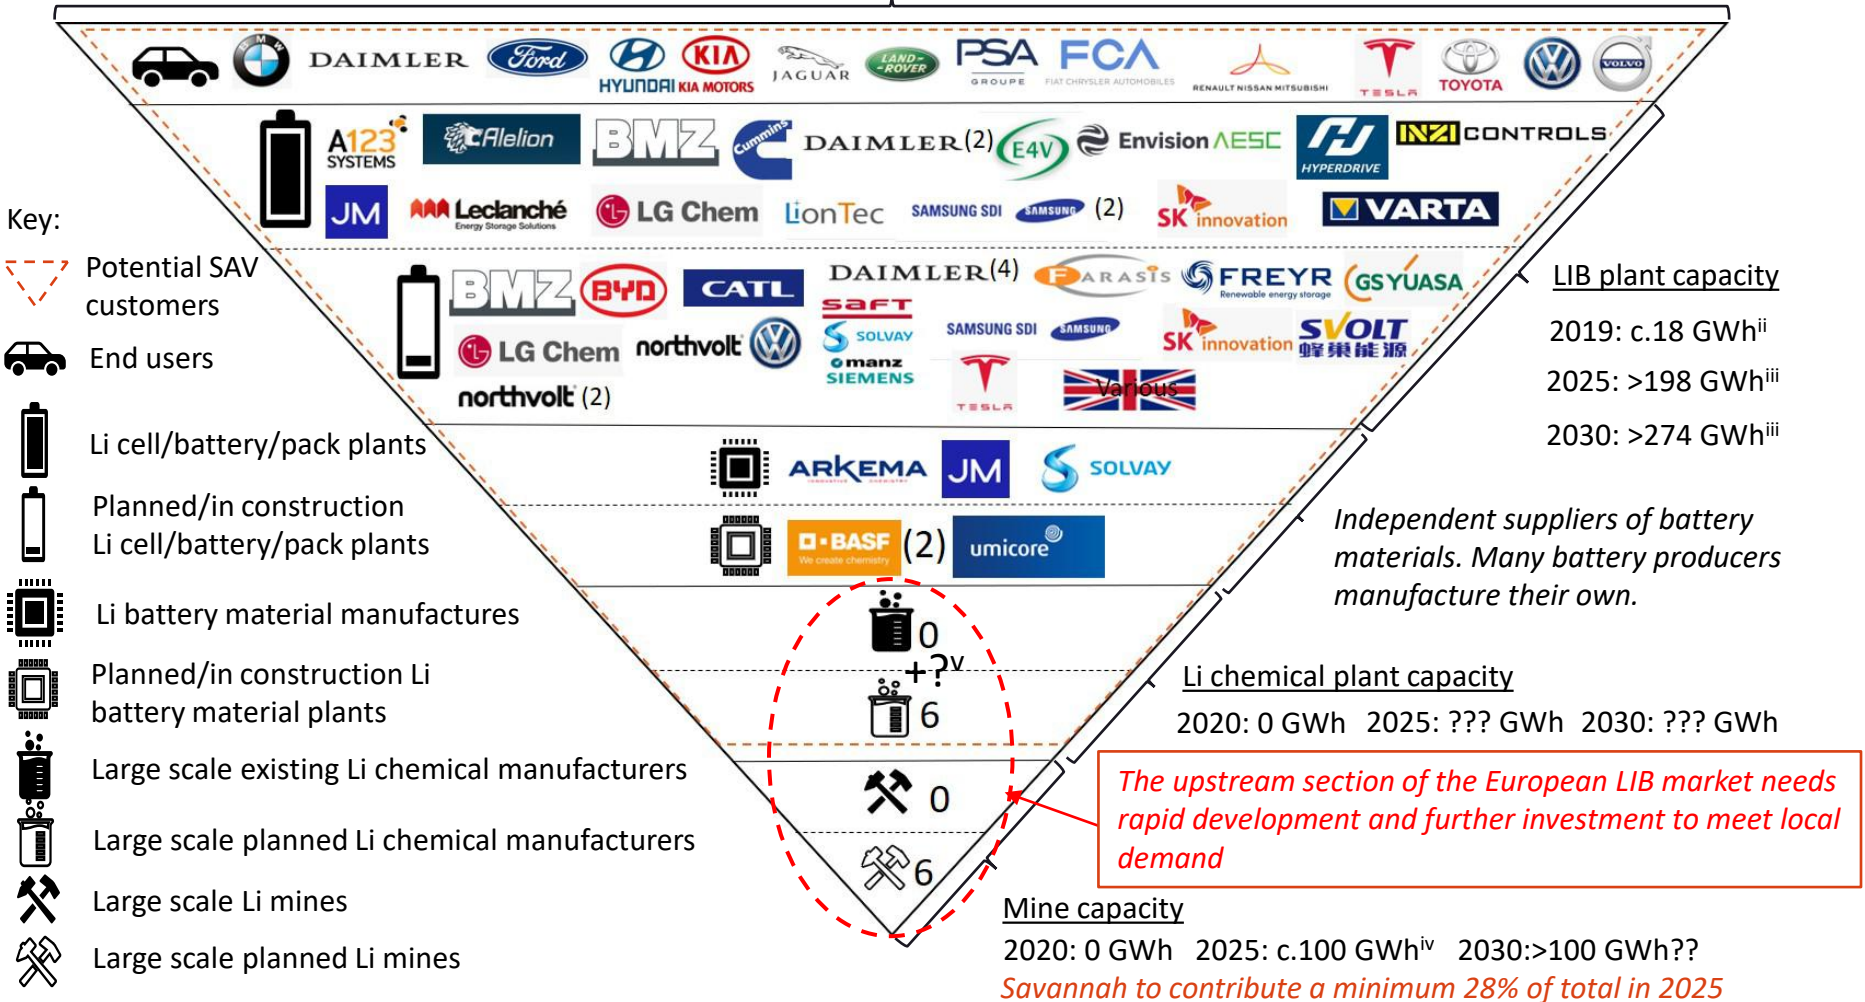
DAIMLER Ford HYUNDAI KIA MOTORS JAGUAR LAND ROVER PSA GROUPE FCA FIAT CHRYSLER AUTOMOBILES RENAULT NISSAN MITSUBISHI TESLA TOYOTA VOLVO

A123 SYSTEMS Alelion BMZ Cummins DAIMLER(2) E4V Envision AESC HYPERDRIVE INZI CONTROLS
JM Leclanché Energy Storage Solutions LG Chem LionTec SAMSUNG SDI SAMSUNG (2) SK innovation VARTA

BMZ BYD CATL DAIMLER(4) FARASIS FREYR Renewable energy storage GS YUASA
LG Chem northvolt Saft SOLVAY manz SIEMENS SAMSUNG SDI SAMSUNG SK innovation SVOLT 蜂巢能源
northvolt (2) TESLA Various

ARKEMA JM SOLVAY
BASF We create chemistry (2) umicore

0
+?$^{v}$
6

0
6

Key:
Potential SAV customers
End users
Li cell/battery/pack plants
Planned/in construction Li cell/battery/pack plants
Li battery material manufactures
Planned/in construction Li battery material plants
Large scale existing Li chemical manufacturers
Large scale planned Li chemical manufacturers
Large scale Li mines
Large scale planned Li mines

LIB plant capacity
2019: c.18 GWh$^{ii}$
2025: >198 GWh$^{iii}$
2030: >274 GWh$^{iii}$

Independent suppliers of battery materials. Many battery producers manufacture their own.

Li chemical plant capacity
2020: 0 GWh 2025: ??? GWh 2030: ??? GWh

The upstream section of the European LIB market needs rapid development and further investment to meet local demand

Mine capacity
2020: 0 GWh 2025: c.100 GWh$^{iv}$ 2030:>100 GWh??
Savannah to contribute a minimum 28% of total in 2025